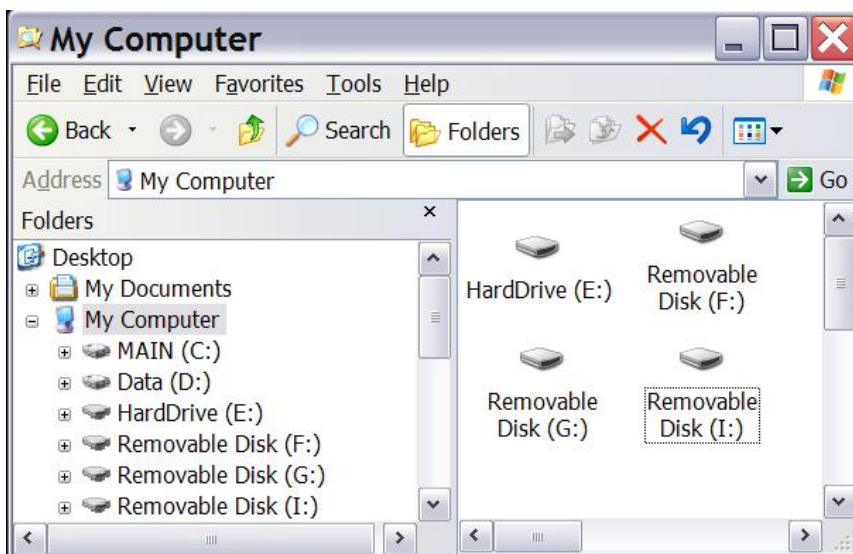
My Computer

File Edit View Favorites Tools Help

Back Search Folders

Address My Computer Go

Folders

Desktop
My Documents
My Computer
MAIN (C:)
Data (D:)
HardDrive (E:)
Removable Disk (F:)
Removable Disk (G:)
Removable Disk (I:)

HardDrive (E:)
Removable Disk (F:)
Removable Disk (G:)
Removable Disk (I:)